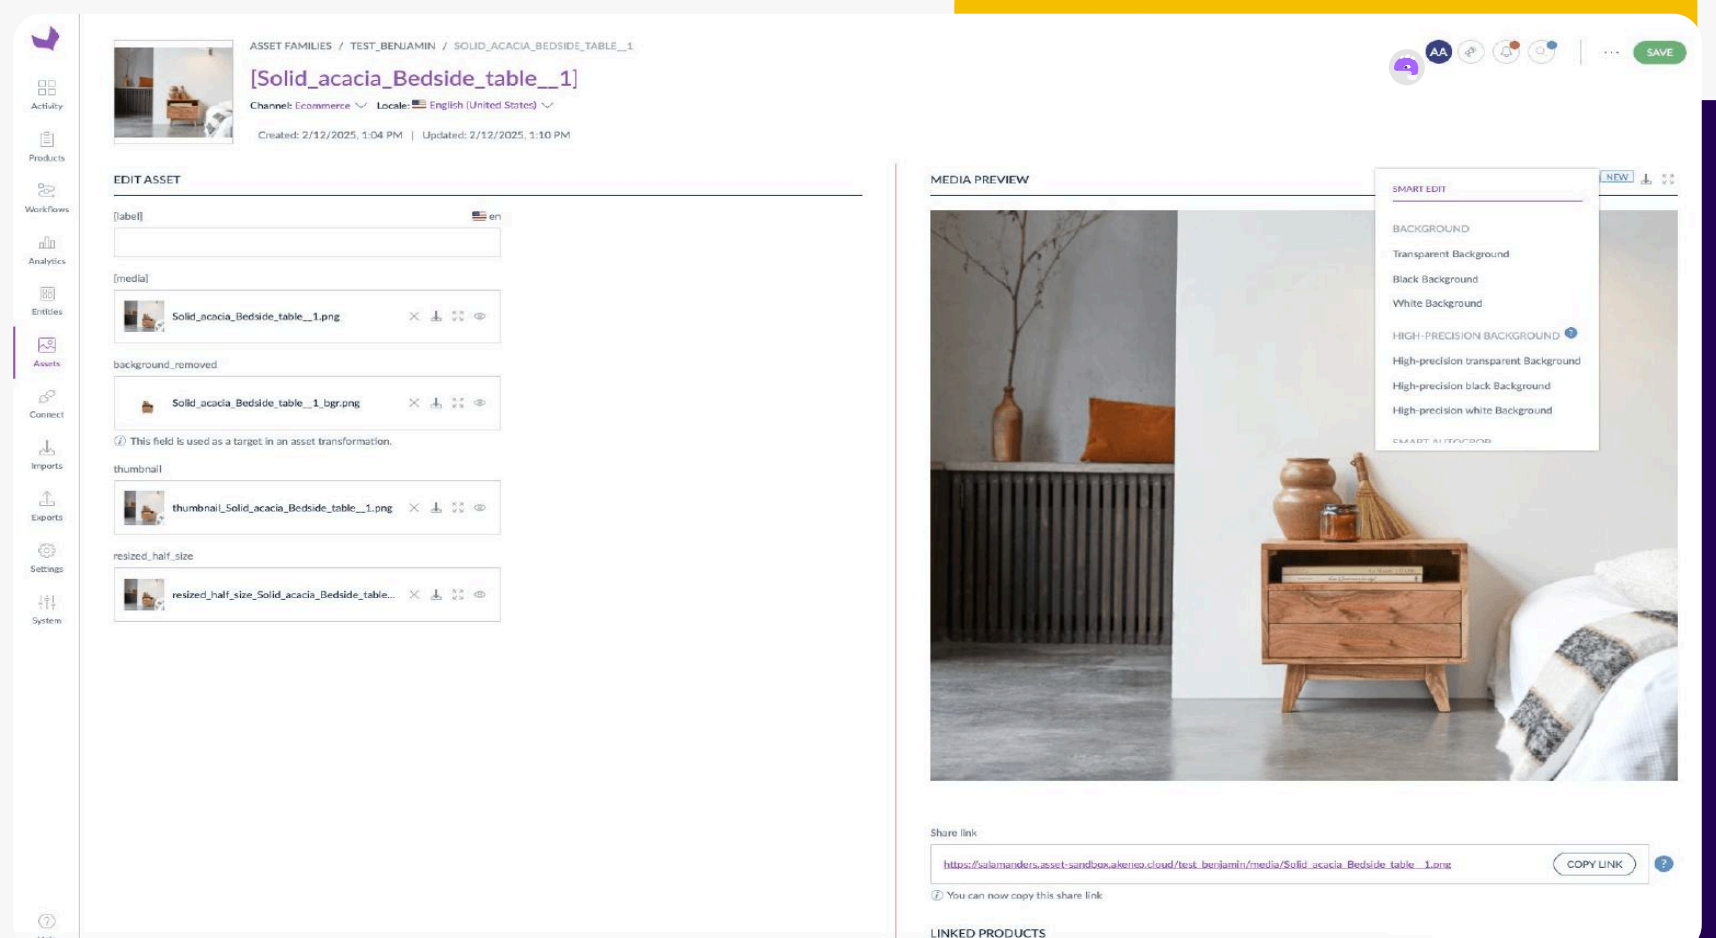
Activity
Products
Workflows
Analytics
Entities
Assets
Connect
Imports
Exports
Settings
System

ASSET FAMILIES / TEST_BENJAMIN / SOLID_ACACIA_BEDSIDE_TABLE__1

[Solid_acacia_Bedside_table__1]

Channel: Ecommerce Locale: English (United States)

Created: 2/12/2025, 1:04 PM | Updated: 2/12/2025, 1:10 PM

AA

SAVE

EDIT ASSET

[label] en

[media]

Solid_acacia_Bedside_table__1.png

background_removed

Solid_acacia_Bedside_table__1_bgr.png

This field is used as a target in an asset transformation.

thumbnail

thumbnail_Solid_acacia_Bedside_table__1.png

resized_half_size

resized_half_size_Solid_acacia_Bedside_table...

MEDIA PREVIEW

NEW

SMART EDIT

BACKGROUND

Transparent Background

Black Background

White Background

HIGH-PRECISION BACKGROUND

High-precision transparent Background

High-precision black Background

High-precision white Background

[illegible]

Share link

https://salamanders.asset-sandbox.akeneo.cloud/test_benjamin/media/Solid_acacia_Bedside_table__1.png

COPY LINK

You can now copy this share link

LINKED PRODUCTS